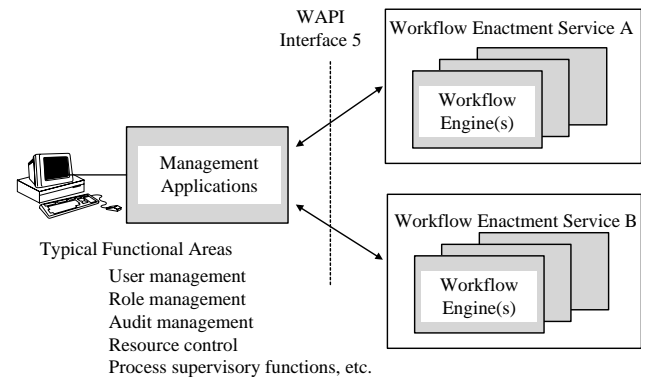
WAPI
Interface 5

Workflow Enactment Service A

Workflow Engine(s)

Management Applications

Workflow Enactment Service B

Workflow Engine(s)

Typical Functional Areas
User management
Role management
Audit management
Resource control
Process supervisory functions, etc.